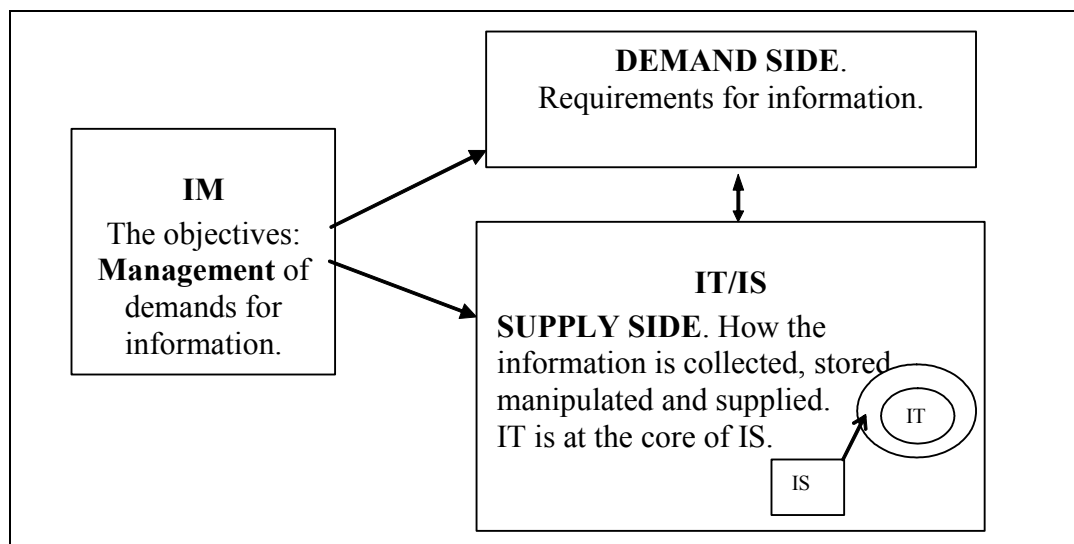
IM
The objectives: **Management** of demands for information.

**DEMAND SIDE**.
Requirements for information.

IT/IS
**SUPPLY SIDE**. How the information is collected, stored manipulated and supplied.
IT is at the core of IS.

IT

IS